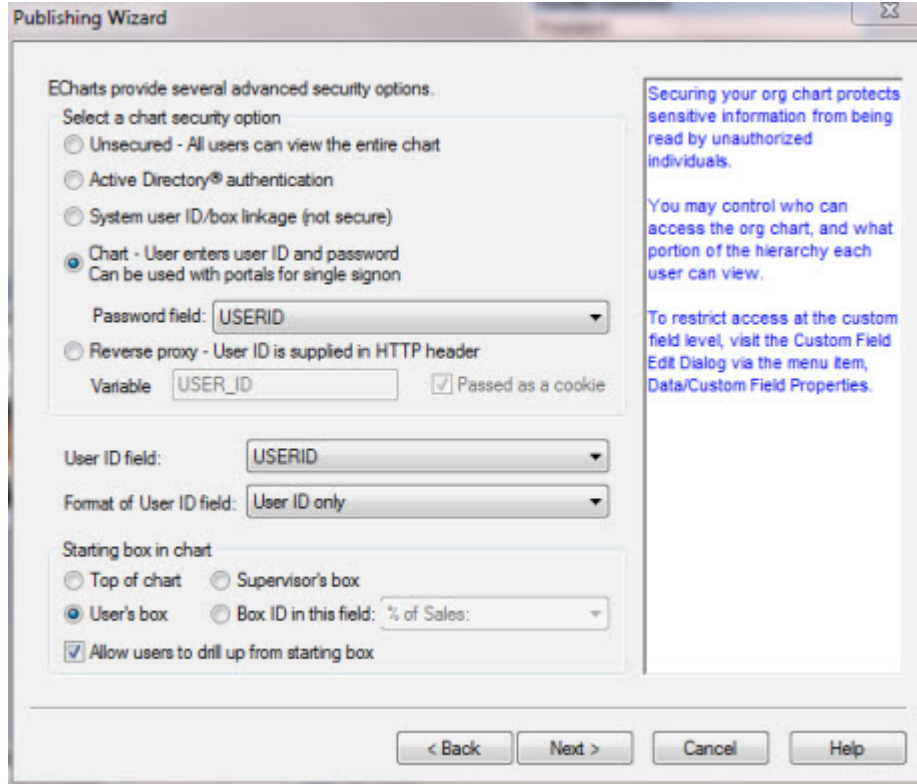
Publishing Wizard

ECharts provide several advanced security options.

Select a chart security option

Unsecured - All users can view the entire chart

Active Directory® authentication

System user ID/box linkage (not secure)

Chart - User enters user ID and password
Can be used with portals for single signon

Password field: USERID

Reverse proxy - User ID is supplied in HTTP header

Variable USER_ID

Passed as a cookie

User ID field: USERID

Format of User ID field: User ID only

Starting box in chart

Top of chart

Supervisor's box

User's box

Box ID in this field: % of Sales:

Allow users to drill up from starting box

Securing your org chart protects sensitive information from being read by unauthorized individuals.

You may control who can access the org chart, and what portion of the hierarchy each user can view.

To restrict access at the custom field level, visit the Custom Field Edit Dialog via the menu item, Data/Custom Field Properties.

< Back

Next >

Cancel

Help